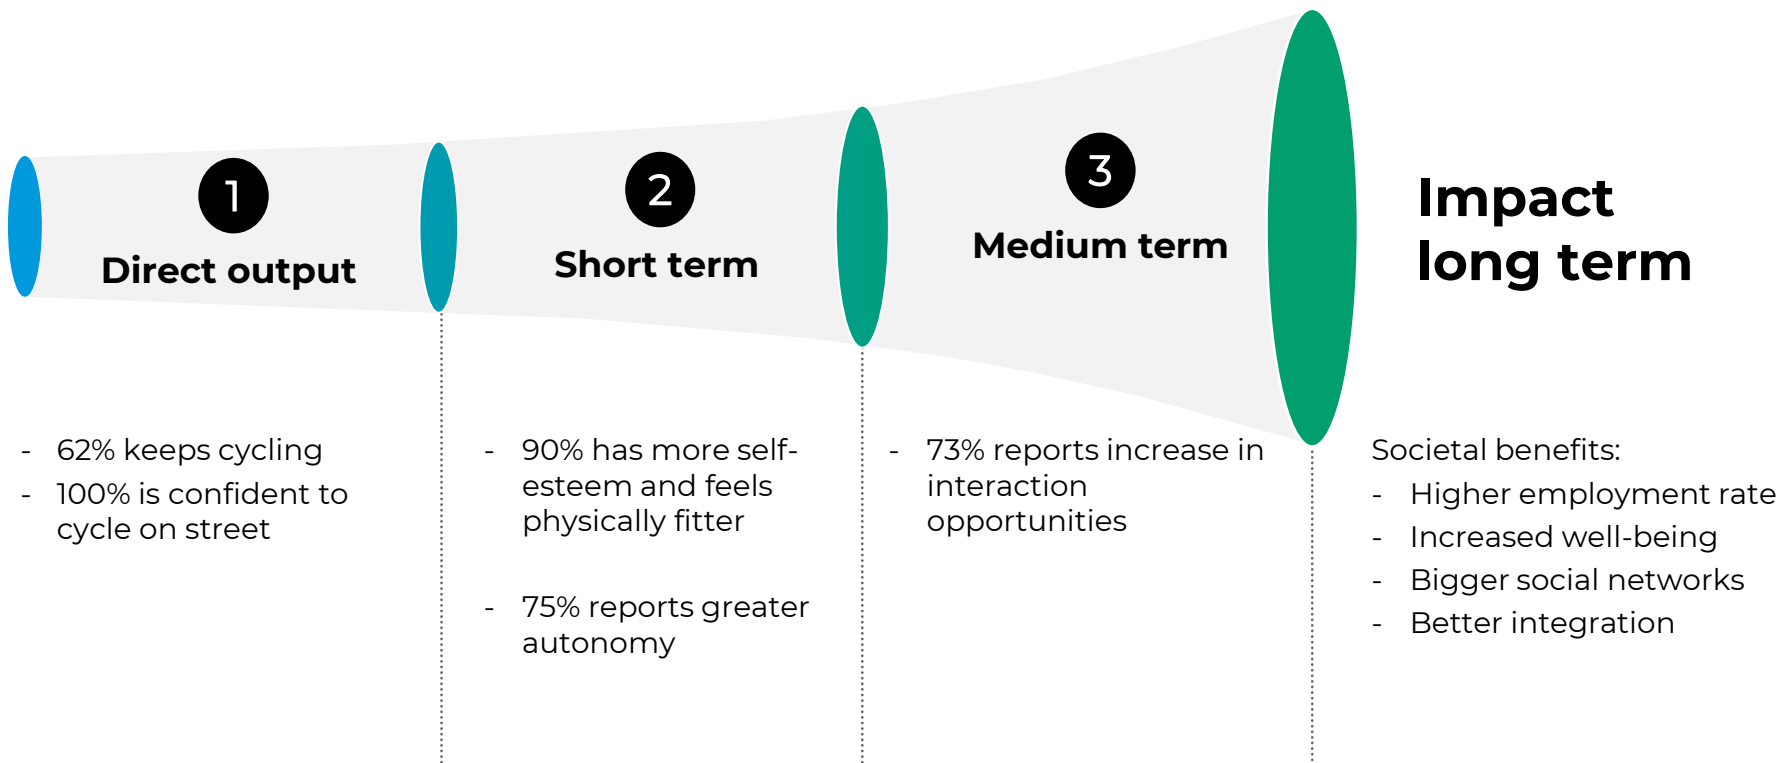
1
Direct output

2
Short term

3
Medium term

Impact
long term

- 62% keeps cycling
- 100% is confident to cycle on street

- 90% has more self-esteem and feels physically fitter

- 75% reports greater autonomy

- 73% reports increase in interaction opportunities

Societal benefits:
- Higher employment rate
- Increased well-being
- Bigger social networks
- Better integration